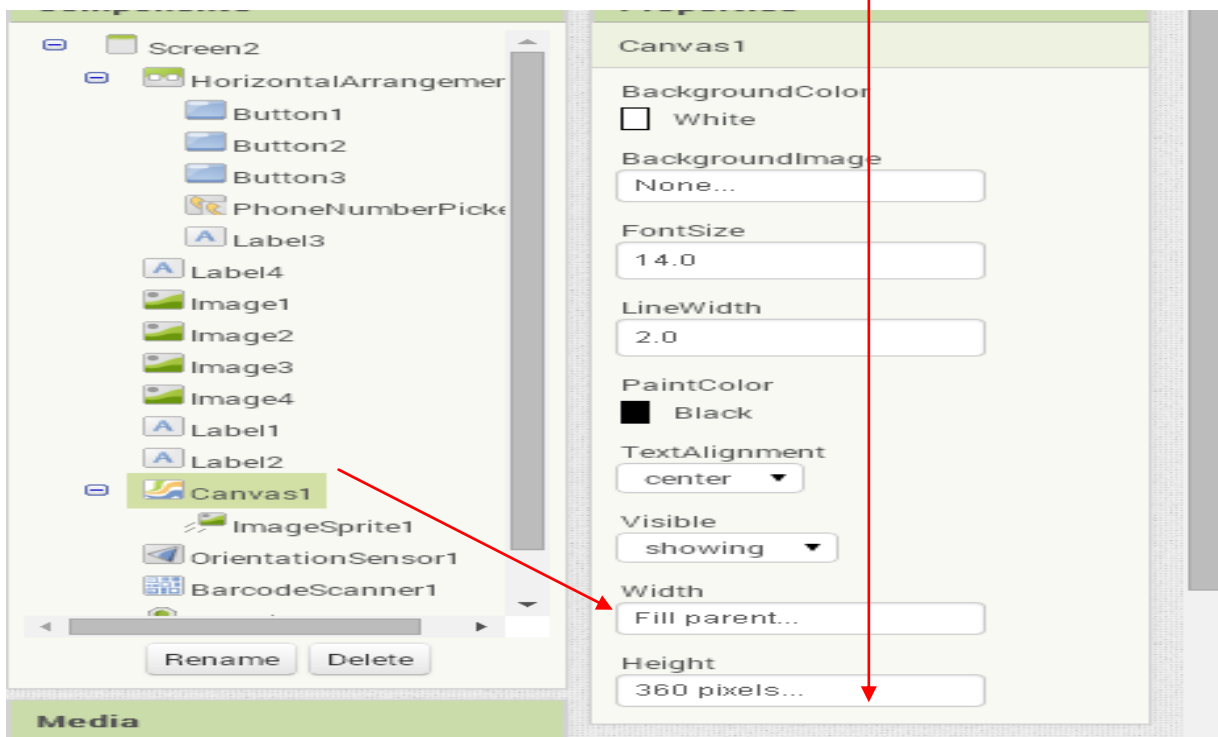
Components

Screen2
HorizontalArrangemer
Button1
Button2
Button3
PhoneNumberPicke
Label3
Label4
Image1
Image2
Image3
Image4
Label1
Label2
Canvas1
ImageSprite1
OrientationSensor1
BarcodeScanner1

Rename Delete

Media

Properties

Canvas1

BackgroundColor
White

BackgroundImage
None...

FontSize
14.0

LineWidth
2.0

PaintColor
Black

TextAlignment
center

Visible
showing

Width
Fill parent...

Height
360 pixels...